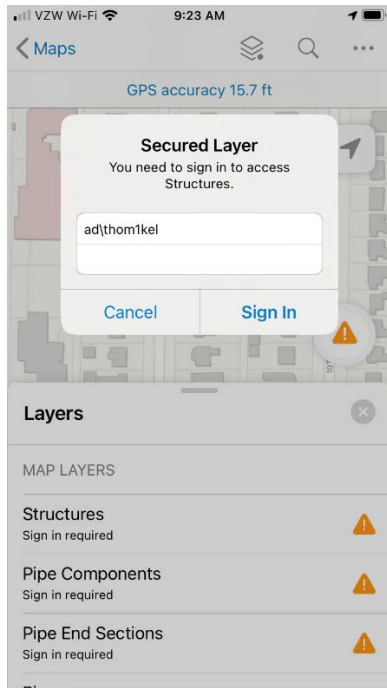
VZW Wi-Fi 9:23 AM

Maps

GPS accuracy 15.7 ft

Secured Layer
You need to sign in to access Structures.

ad\thom1kel

Cancel Sign In

Layers

MAP LAYERS

Structures
Sign in required

Pipe Components
Sign in required

Pipe End Sections
Sign in required

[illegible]